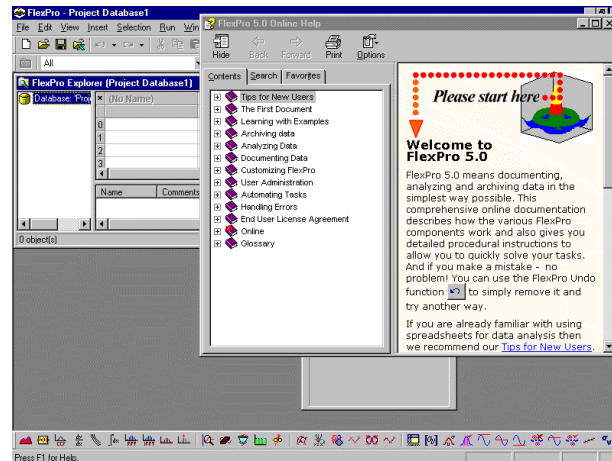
FlexPro - Project Database1

File Edit View Insert Selection Run Win

All

FlexPro Explorer (Project Database1)

Database: 'Proj

(No Name)

0
1
2
3

Name Comments

0 object(s)

FlexPro 5.0 Online Help

Hide Back Forward Print Options

Contents Search Favorites

Tips for New Users
The First Document
Learning with Examples
Archiving data
Analyzing Data
Documenting Data
Customizing FlexPro
User Administration
Automating Tasks
Handling Errors
End User License Agreement
Online
Glossary

Please start here

Welcome to FlexPro 5.0

FlexPro 5.0 means documenting, analyzing and archiving data in the simplest way possible. This comprehensive online documentation describes how the various FlexPro components work and also gives you detailed procedural instructions to allow you to quickly solve your tasks. And if you make a mistake - no problem! You can use the FlexPro Undo function to simply remove it and try another way.

If you are already familiar with using spreadsheets for data analysis then we recommend our Tips for New Users.

Press F1 for Help.